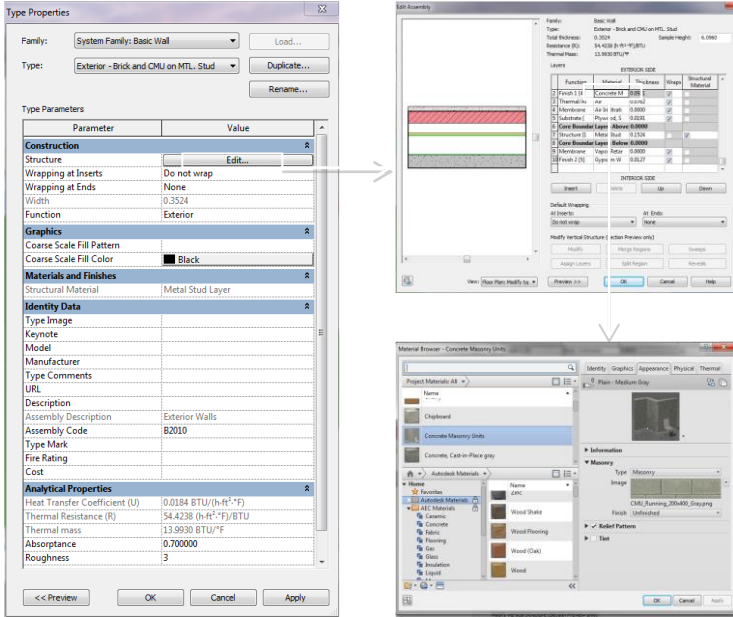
Type Properties

Family: System Family: Basic Wall | Load...

Type: Exterior - Brick and CMU on MTL. Stud | Duplicate...

Rename...

Type Parameters

| Parameter | Value |
|---|---|
| **Construction** | |
| Structure | Edit... |
| Wrapping at Inserts | Do not wrap |
| Wrapping at Ends | None |
| Width | 0.3524 |
| Function | Exterior |
| **Graphics** | |
| Coarse Scale Fill Pattern | |
| Coarse Scale Fill Color | Black |
| **Materials and Finishes** | |
| Structural Material | Metal Stud Layer |
| **Identity Data** | |
| Type Image | |
| Keynote | |
| Model | |
| Manufacturer | |
| Type Comments | |
| URL | |
| Description | |
| Assembly Description | Exterior Walls |
| Assembly Code | B2010 |
| Type Mark | |
| Fire Rating | |
| Cost | |
| **Analytical Properties** | |
| Heat Transfer Coefficient (U) | 0.0184 BTU/(h·ft²·°F) |
| Thermal Resistance (R) | 54.4238 (h·ft²·°F)/BTU |
| Thermal mass | 13.9930 BTU/°F |
| Absorptance | 0.700000 |
| Roughness | 3 |

<< Preview | OK | Cancel | Apply

Edit Assembly

Family: Basic Wall
Type: Exterior - Brick and CMU on MTL. Stud
Total thickness: 0.3524 Sample Height: 6.0960
Resistance (R): 54.4238 (h·ft²·°F)/BTU
Thermal Mass: 13.9930 BTU/°F

Layers

EXTERIOR SIDE

| | Function | Material | Thickness | Wraps | Structural Material |
|---|---|---|---|---|---|
| 2 | Finish 1 [4 | Concrete M | 0.09 | | |
| 3 | Thermal/Ai | Air | 0.0 | | |
| 4 | Membrane | Air Inf | 0.0000 | | |
| 5 | Substrate | Plywood, S | 0.0 | | |
| 6 | Core Boundar | Layers Above | 0.0000 | | |
| 7 | Structure [1 | Metal Stud | 0.1526 | | |
| 8 | Core Boundar | Layers Below | 0.0000 | | |
| 9 | Membrane | Vapor Retar | 0.0000 | | |
| 10 | Finish 2 [5] | Gypsum W | 0.0127 | | |

INTERIOR SIDE

Insert | Delete | Up | Down

Default Wrapping
At Inserts: Do not wrap
At Ends: None

Modify Vertical Structure (Section Preview only)
Modify | Merge Regions | Sweeps
Assign Layers | Split Region | Reveals

View: Floor Plan: Modify ty | Preview >> | OK | Cancel | Help

Material Browser - Concrete Masonry Units

Project Materials: All
Name
Chipboard
Concrete Masonry Units
Concrete, Cast-in-Place gray

Home
Favorites
Autodesk Materials
AEC Materials
Ceramic
Concrete
Fabric
Flooring
Gas
Glass
Insulation
Liquid

Name
Zinc
Wood Shake
Wood Flooring
Wood (Oak)
Wood

Identity | Graphics | Appearance | Physical | Thermal

Plain - Medium Gray

Information
Masonry
Type: Masonry
Image: CMU_Running_200x400_Gray.png
Finish: Unfinished
Relief Pattern
Tint

OK | Cancel | Apply